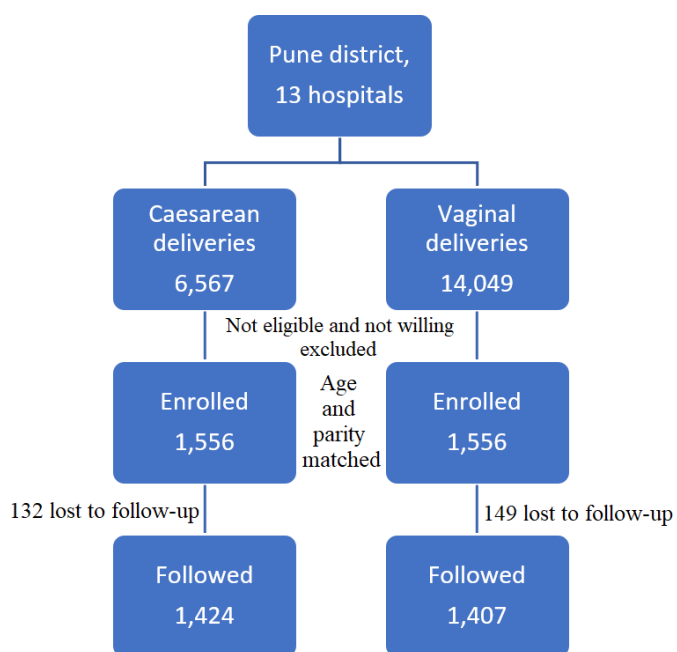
Pune district,
13 hospitals

Caesarean deliveries
6,567

Vaginal deliveries
14,049

Not eligible and not willing excluded

Enrolled
1,556

Age and parity matched

Enrolled
1,556

132 lost to follow-up

149 lost to follow-up

Followed
1,424

Followed
1,407